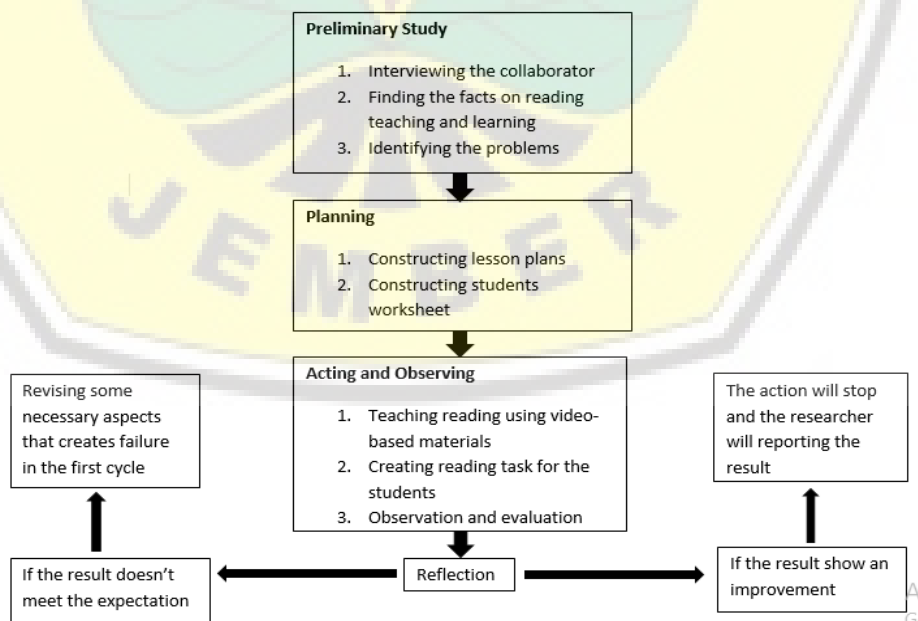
Preliminary Study

1. Interviewing the collaborator
2. Finding the facts on reading teaching and learning
3. Identifying the problems

Planning

1. Constructing lesson plans
2. Constructing students worksheet

Acting and Observing

1. Teaching reading using video-based materials
2. Creating reading task for the students
3. Observation and evaluation

Revising some necessary aspects that creates failure in the first cycle

The action will stop and the researcher will reporting the result

If the result doesn't meet the expectation

Reflection

If the result show an improvement